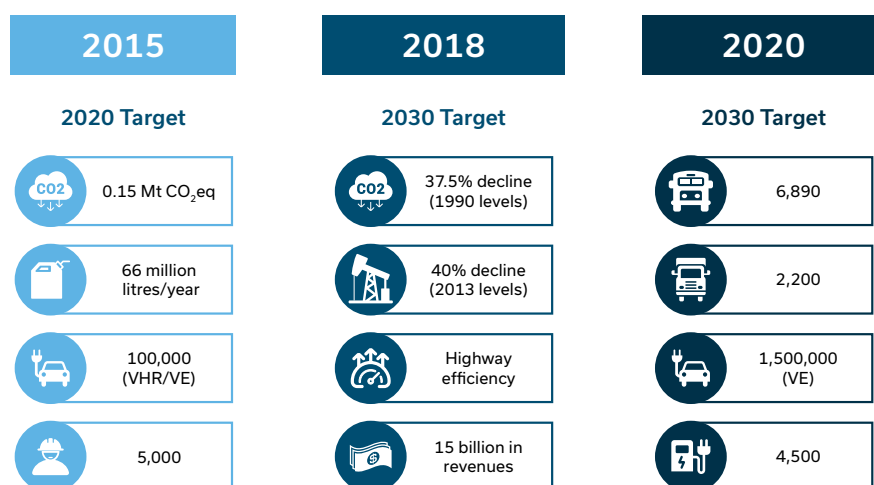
2015

2020 Target

CO2

0.15 Mt $CO_2$eq

66 million litres/year

100,000 (VHR/VE)

5,000

2018

2030 Target

CO2

37.5% decline (1990 levels)

40% decline (2013 levels)

Highway efficiency

15 billion in revenues

2020

2030 Target

6,890

2,200

1,500,000 (VE)

4,500